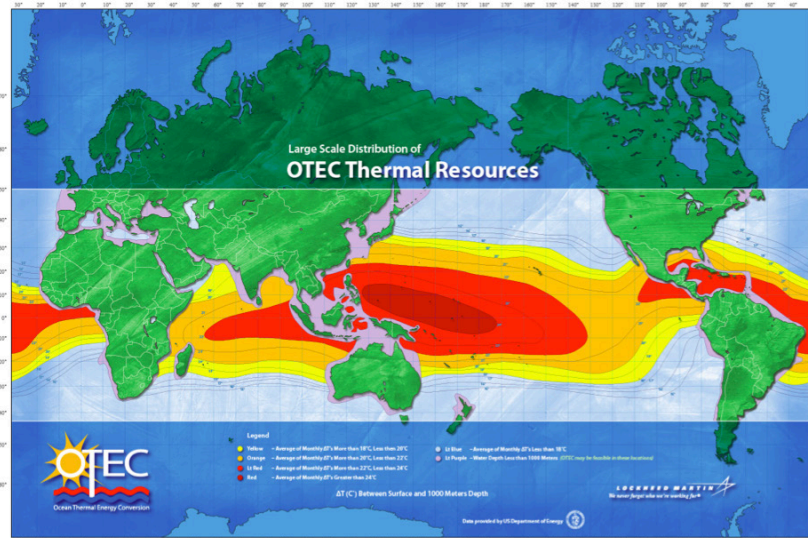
Large Scale Distribution of
OTEC Thermal Resources

Legend
Yellow – Average of Monthly ΔT's More than 18°C, Less than 20°C
Orange – Average of Monthly ΔT's More than 20°C, Less than 22°C
Lt Red – Average of Monthly ΔT's More than 22°C, Less than 24°C
Red – Average of Monthly ΔT's Greater than 24°C
Lt Blue – Average of Monthly ΔT's Less than 18°C
Lt Purple – Water Depth Less than 1000 Meters (OTEC may be feasible in these locations)

ΔT (C°) Between Surface and 1000 Meters Depth

OTEC
Ocean Thermal Energy Conversion

LOCKHEED MARTIN
We never forget who we're working for

Data provided by US Department of Energy